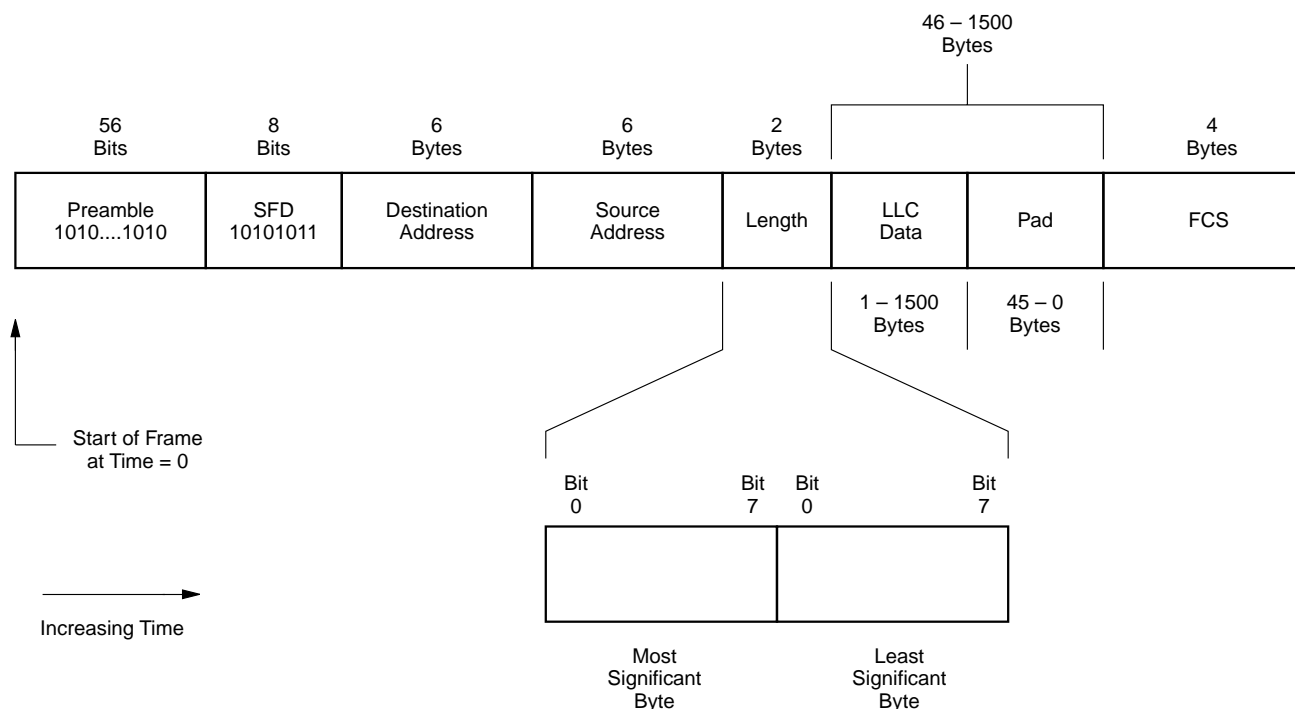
46 – 1500
Bytes

56
Bits

8
Bits

6
Bytes

6
Bytes

2
Bytes

4
Bytes

| Preamble 1010....1010 | SFD 10101011 | Destination Address | Source Address | Length | LLC Data | Pad | FCS |
|---|---|---|---|---|---|---|---|

1 – 1500
Bytes

45 – 0
Bytes

Start of Frame
at Time = 0

Increasing Time

Bit
0

Bit
7

Bit
0

Bit
7

Most
Significant
Byte

Least
Significant
Byte